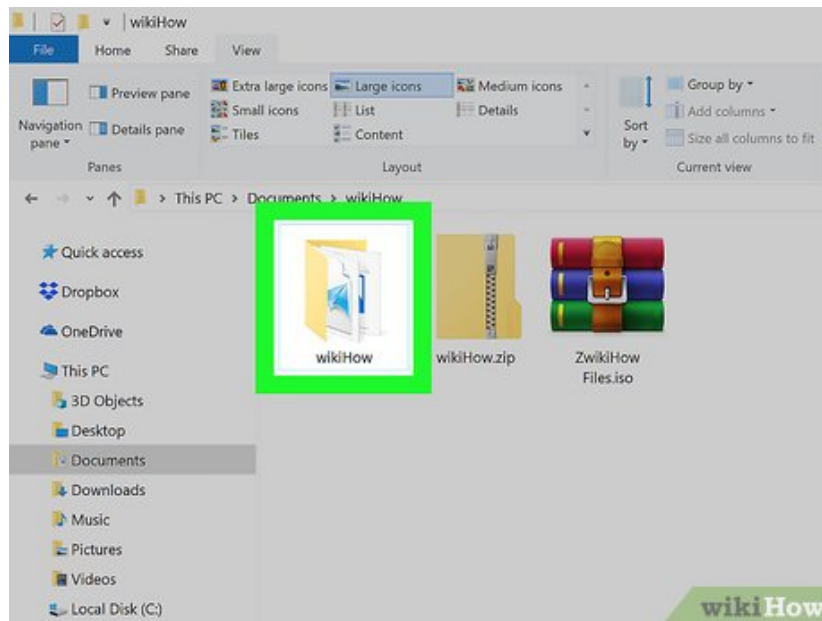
wikiHow

File Home Share View

Navigation pane ▾ Preview pane Details pane
Panes

Extra large icons Large icons Medium icons
Small icons List Details
Tiles Content
Layout

Sort by ▾
Group by ▾
Add columns ▾
Size all columns to fit
Current view

This PC > Documents > wikiHow

Quick access
Dropbox
OneDrive
This PC
3D Objects
Desktop
Documents
Downloads
Music
Pictures
Videos
Local Disk (C:)

wikiHow
wikiHow.zip
ZwikiHow Files.iso

wikiHow